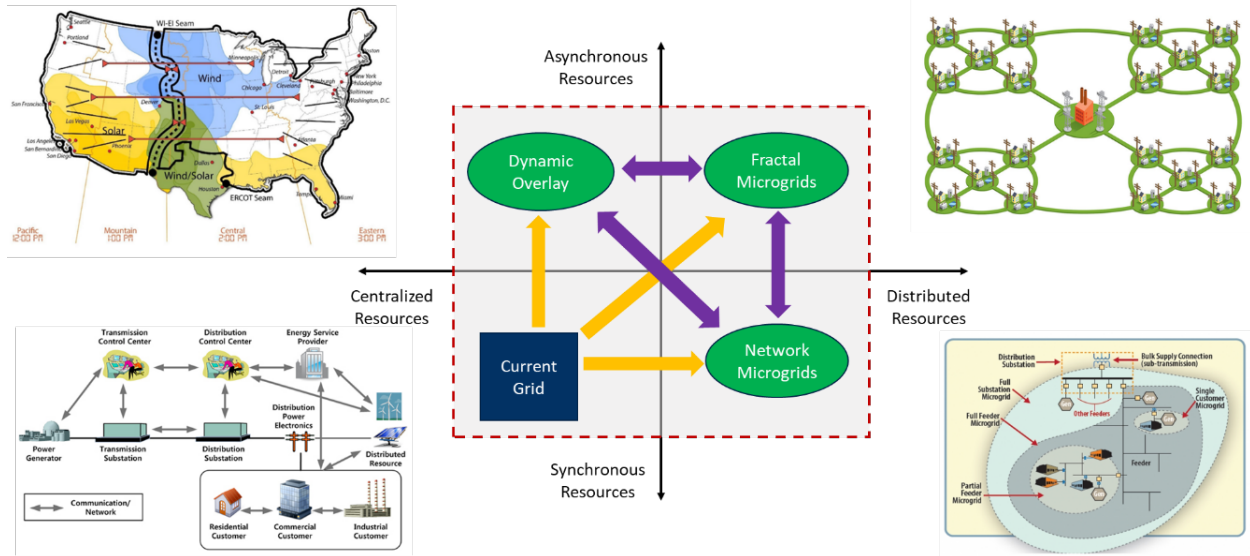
Seattle
Portland
WI-EI Seam
Wind
Minneapolis
Detroit
Chicago
Cleveland
Boston
New York
Philadelphia
Baltimore
Washington, D.C.
San Francisco
Denver
St. Louis
Las Vegas
Solar
Los Angeles
San Bernardino
San Diego
Phoenix
Atlanta
Wind/Solar
Dallas
Houston
ERCOT Seam
Tampa
Miami
Pacific 12:00 PM
Mountain 1:00 PM
Central 2:00 PM
Eastern 3:00 PM

Asynchronous Resources

Dynamic Overlay
Fractal Microgrids
Current Grid
Network Microgrids

Centralized Resources
Distributed Resources

Synchronous Resources

Transmission Control Center
Distribution Control Center
Energy Service Provider
Distribution Power Electronics
Power Generator
Transmission Substation
Distribution Substation
Distributed Resource
Communication/ Network
Residential Customer
Commercial Customer
Industrial Customer

Distribution Substation
Bulk Supply Connection (sub-transmission)
Full Substation Microgrid
Other Feeders
Single Customer Microgrid
Full Feeder Microgrid
Feeder
Partial Feeder Microgrid